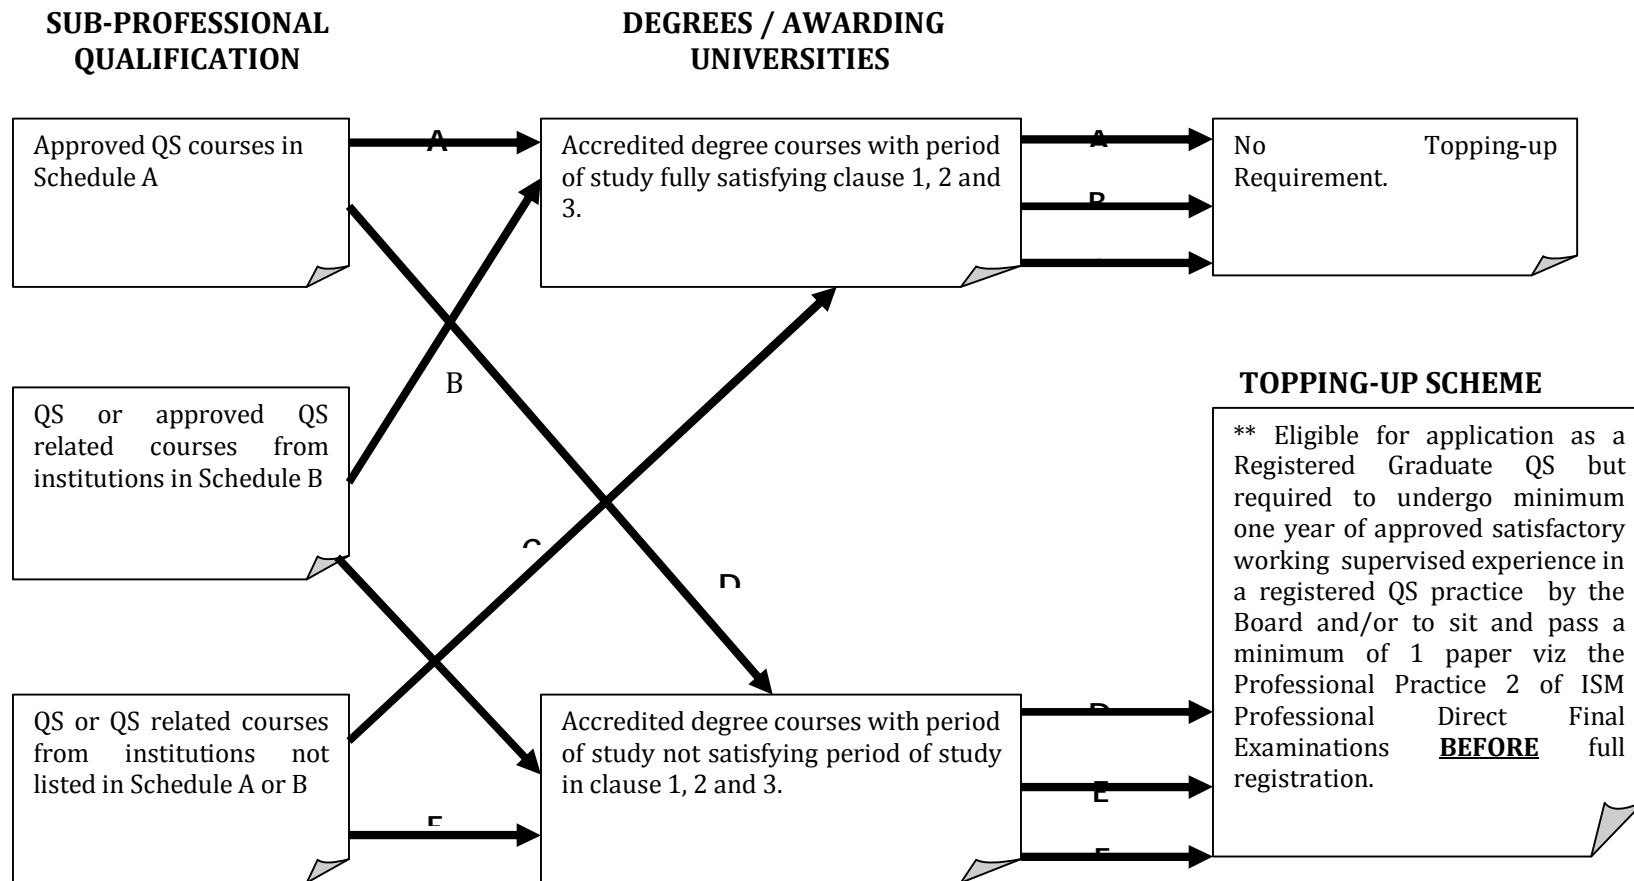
SUB-PROFESSIONAL QUALIFICATION

DEGREES / AWARDING UNIVERSITIES

Approved QS courses in Schedule A

A

Accredited degree courses with period of study fully satisfying clause 1, 2 and 3.

A

B

No Topping-up Requirement.

B

QS or approved QS related courses from institutions in Schedule B

TOPPING-UP SCHEME

C

D

** Eligible for application as a Registered Graduate QS but required to undergo minimum one year of approved satisfactory working supervised experience in a registered QS practice by the Board and/or to sit and pass a minimum of 1 paper viz the Professional Practice 2 of ISM Professional Direct Final Examinations **BEFORE** full registration.

QS or QS related courses from institutions not listed in Schedule A or B

Accredited degree courses with period of study not satisfying period of study in clause 1, 2 and 3.

D

E

E

F